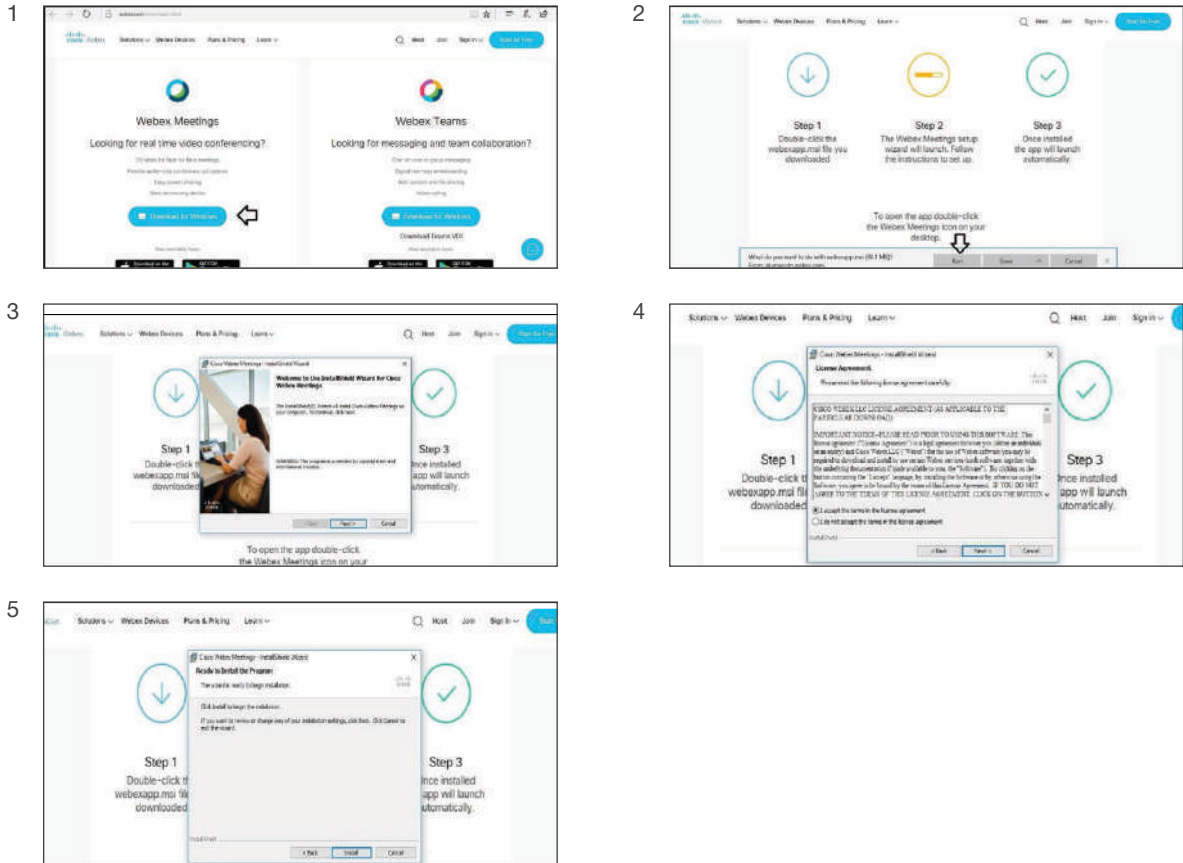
1

Solutions Webex Devices Plans & Pricing Learn

Host Join Sign in

Webex Meetings

Looking for real time video conferencing?

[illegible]

Download for Windows

Webex Teams

Looking for messaging and team collaboration?

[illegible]

Download for Windows

Download Teams VDI

2

Solutions Webex Devices Plans & Pricing Learn

Host Join Sign in

Step 1
Double-click the webexapp.msi file you downloaded

Step 2
The Webex Meetings setup wizard will launch. Follow the instructions to set up.

Step 3
Once installed the app will launch automatically.

To open the app double-click the Webex Meetings icon on your desktop.

What do you want to do with webexapp.msi (90.1 MB)? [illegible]

Run Save Cancel

3

Solutions Webex Devices Plans & Pricing Learn

Host Join Sign in

Cisco Webex Meetings - InstallShield Wizard

Welcome to the InstallShield Wizard for Cisco Webex Meetings

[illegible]

Step 1
Double-click t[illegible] webexapp.msi fil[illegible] downloaded

Step 3
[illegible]nce installed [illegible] app will launch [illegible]utomatically.

< Back Next > Cancel

To open the app double-click the Webex Meetings icon on your

4

Solutions Webex Devices Plans & Pricing Learn

Host Join Sign in

Cisco Webex Meetings - InstallShield Wizard

License Agreement

Please read the following license agreement carefully.

CISCO WEBEX LLC LICENSE AGREEMENT (AS APPLICABLE TO THE PARTICULAR DOWNLOAD)

IMPORTANT NOTICE--PLEASE READ PRIOR TO USING THIS SOFTWARE. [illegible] IF YOU DO NOT AGREE TO THE TERMS OF THIS LICENSE AGREEMENT, CLICK ON THE BUTTON

I accept the terms in the license agreement

I do not accept the terms in the license agreement

InstallShield

< Back Next > Cancel

Step 1
Double-click t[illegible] webexapp.msi fil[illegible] downloaded

Step 3
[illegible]nce installed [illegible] app will launch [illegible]utomatically.

5

Solutions Webex Devices Plans & Pricing Learn

Host Join Sign in

Cisco Webex Meetings - InstallShield Wizard

Ready to Install the Program

The wizard is ready to begin installation.

Click Install to begin the installation.

If you want to review or change any of your installation settings, click Back. Click Cancel to exit the wizard.

InstallShield

< Back Install Cancel

Step 1
Double-click t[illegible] webexapp.msi fil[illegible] downloaded

Step 3
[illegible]nce installed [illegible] app will launch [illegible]utomatically.